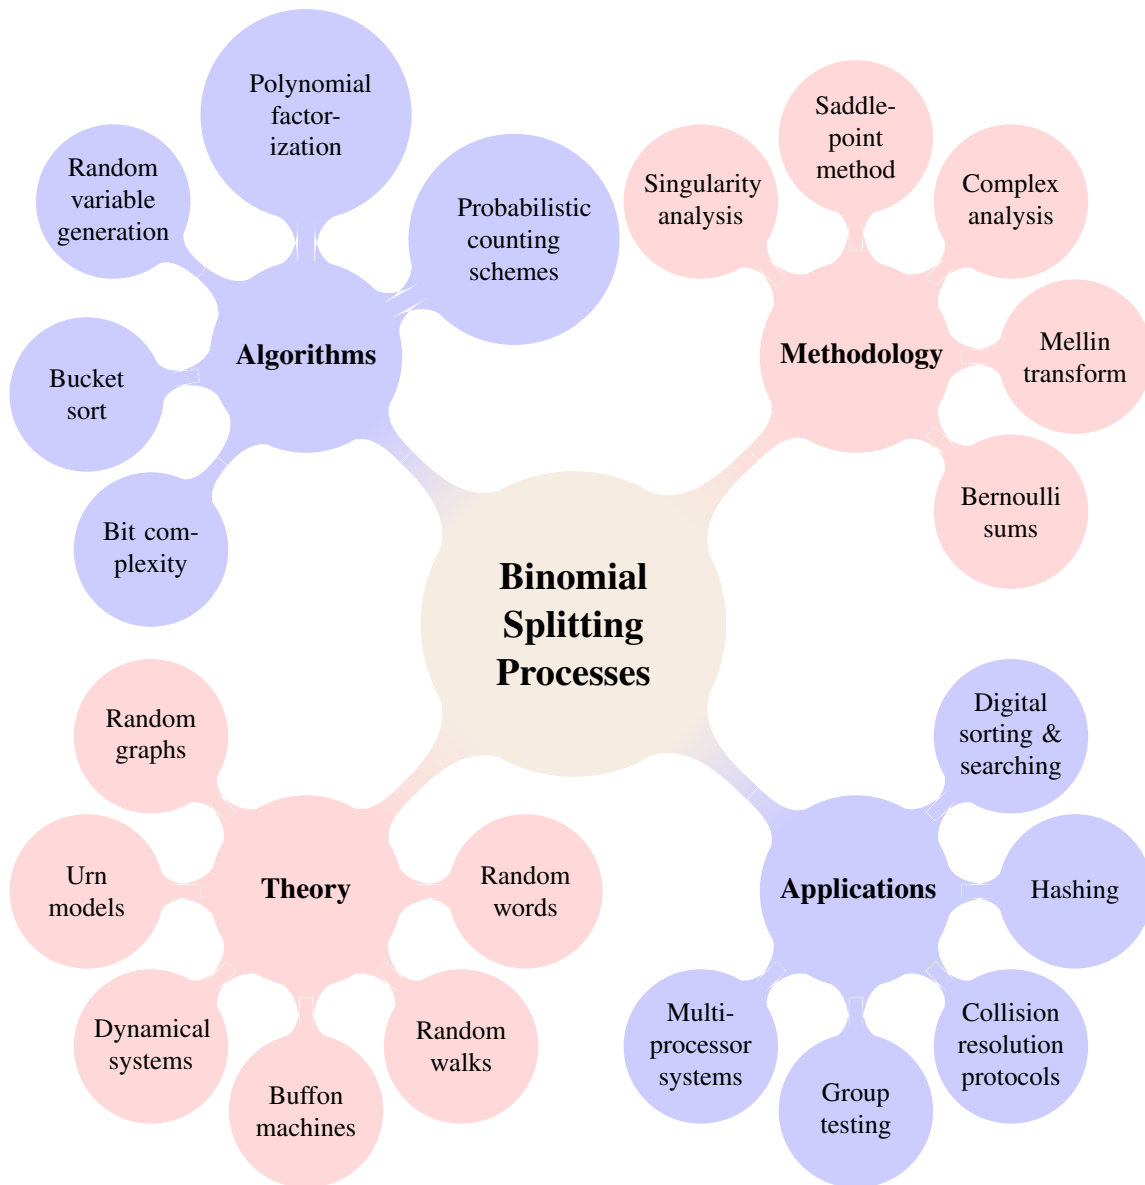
Binomial Splitting Processes

Algorithms

Polynomial factorization

Probabilistic counting schemes

Random variable generation

Bucket sort

Bit complexity

Methodology

Singularity analysis

Saddle-point method

Complex analysis

Mellin transform

Bernoulli sums

Theory

Random graphs

Urn models

Dynamical systems

Buffon machines

Random walks

Random words

Applications

Digital sorting & searching

Hashing

Collision resolution protocols

Group testing

Multiprocessor systems